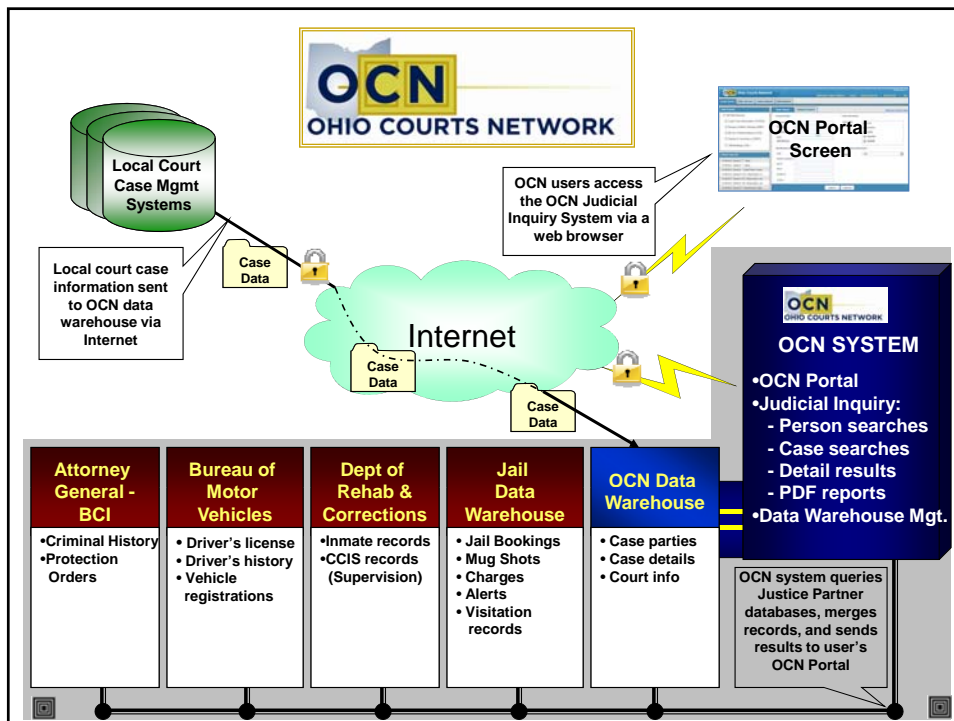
OCN
OHIO COURTS NETWORK

Local Court Case Mgmt Systems

OCN Portal Screen

OCN users access the OCN Judicial Inquiry System via a web browser

Local court case information sent to OCN data warehouse via Internet

Case Data

Internet

Case Data

Case Data

OCN
OHIO COURTS NETWORK

OCN SYSTEM
•OCN Portal
•Judicial Inquiry:
- Person searches
- Case searches
- Detail results
- PDF reports
•Data Warehouse Mgt.

Attorney General - BCI
•Criminal History
•Protection Orders

Bureau of Motor Vehicles
• Driver's license
• Driver's history
• Vehicle registrations

Dept of Rehab & Corrections
•Inmate records
•CCIS records (Supervision)

Jail Data Warehouse
• Jail Bookings
• Mug Shots
• Charges
• Alerts
• Visitation records

OCN Data Warehouse
• Case parties
• Case details
• Court info

OCN system queries Justice Partner databases, merges records, and sends results to user's OCN Portal